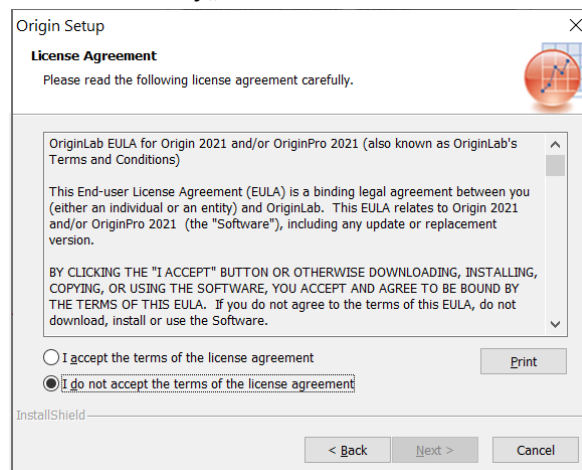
Origin Setup

License Agreement

Please read the following license agreement carefully.

OriginLab EULA for Origin 2021 and/or OriginPro 2021 (also known as OriginLab's Terms and Conditions)

This End-user License Agreement (EULA) is a binding legal agreement between you (either an individual or an entity) and OriginLab. This EULA relates to Origin 2021 and/or OriginPro 2021 (the "Software"), including any update or replacement version.

BY CLICKING THE "I ACCEPT" BUTTON OR OTHERWISE DOWNLOADING, INSTALLING, COPYING, OR USING THE SOFTWARE, YOU ACCEPT AND AGREE TO BE BOUND BY THE TERMS OF THIS EULA. If you do not agree to the terms of this EULA, do not download, install or use the Software.

I accept the terms of the license agreement

I do not accept the terms of the license agreement

Print

InstallShield

< Back

Next >

Cancel